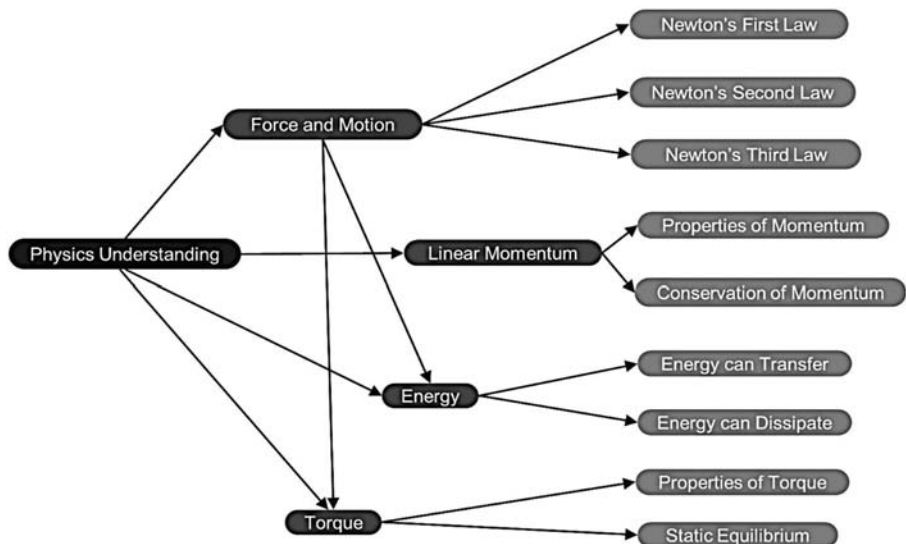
Physics Understanding

Force and Motion

Newton's First Law

Newton's Second Law

Newton's Third Law

Linear Momentum

Properties of Momentum

Conservation of Momentum

Energy

Energy can Transfer

Energy can Dissipate

Torque

Properties of Torque

Static Equilibrium